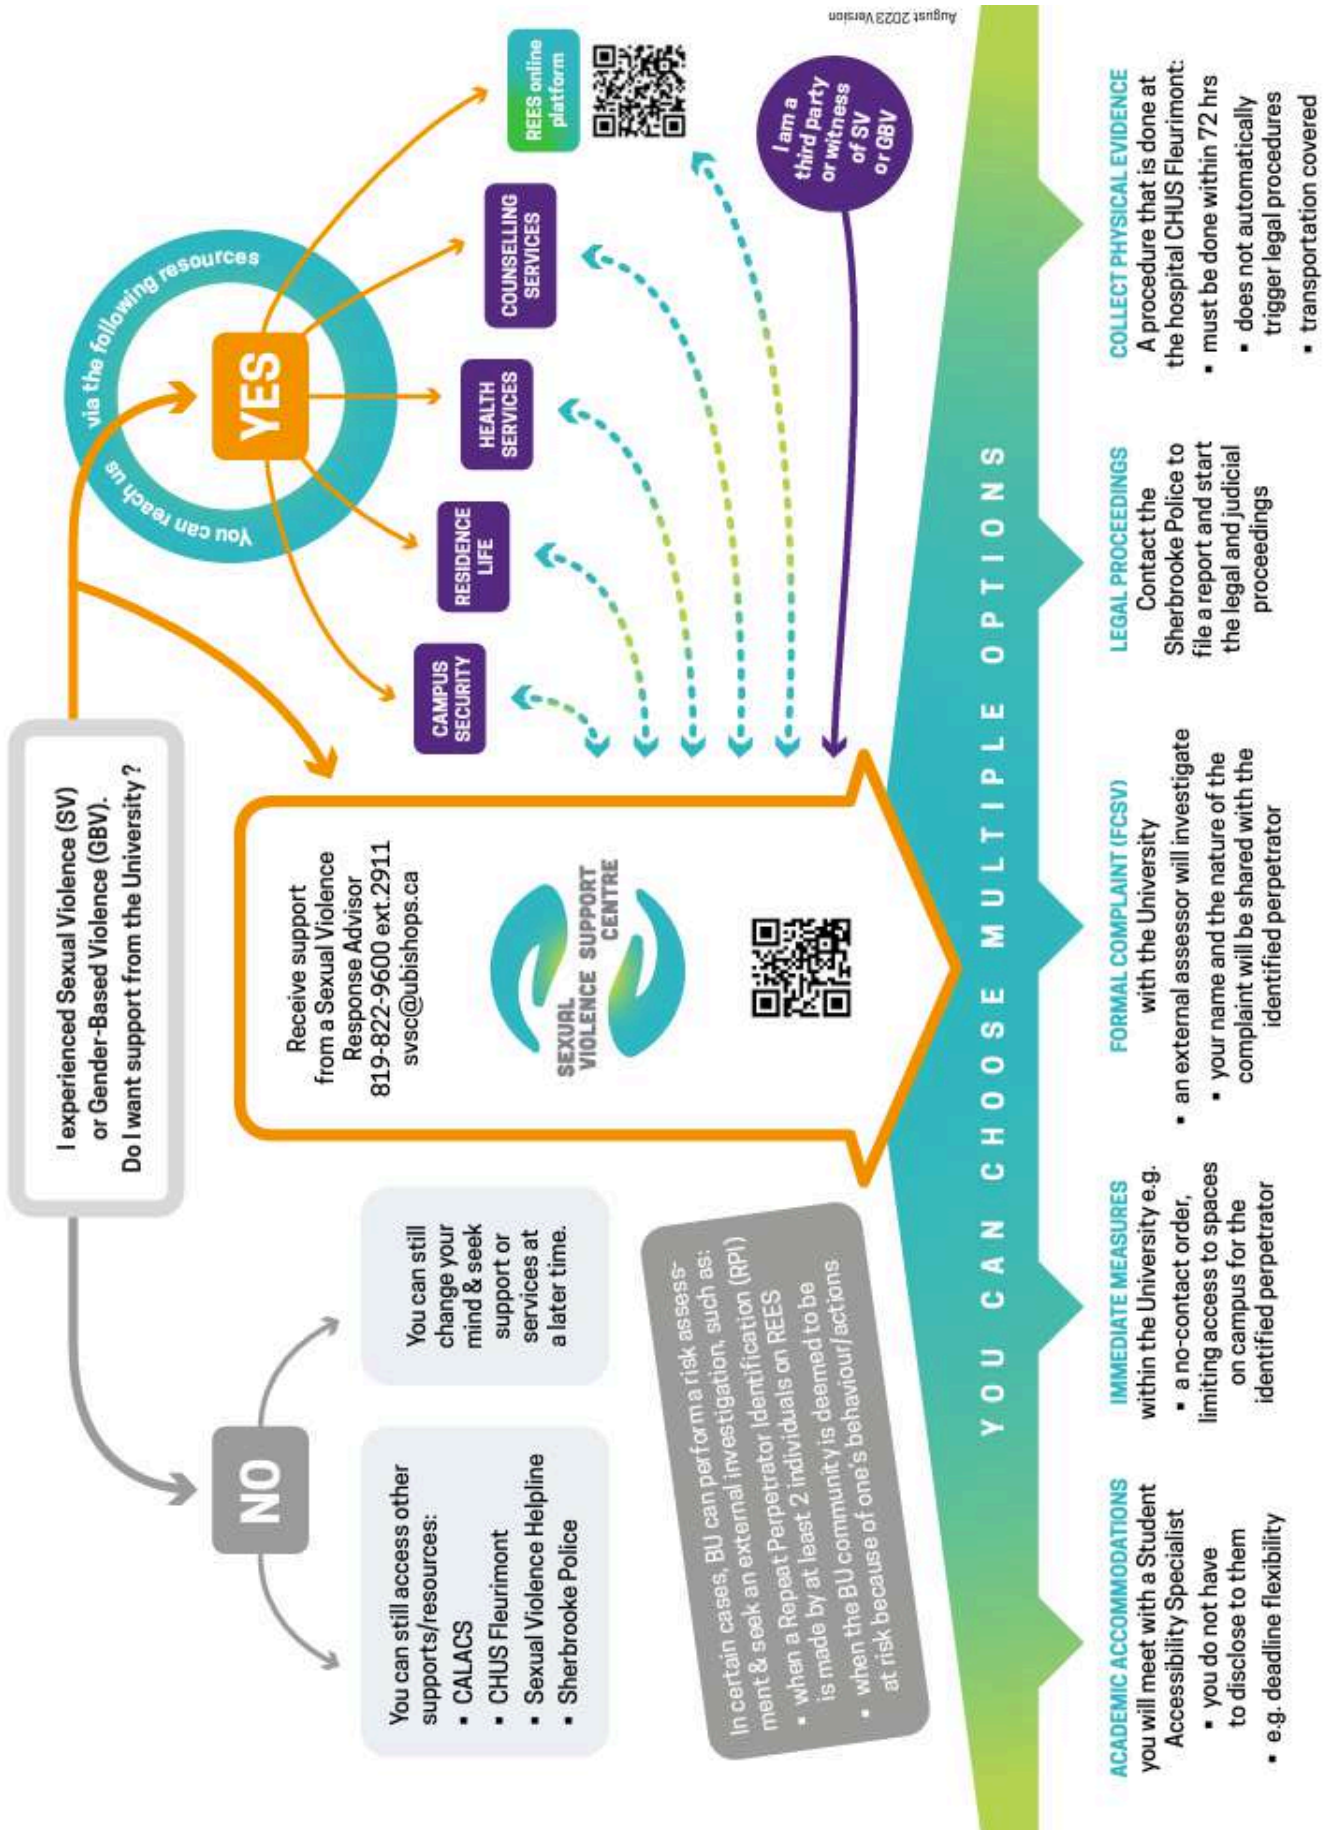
I experienced Sexual Violence (SV) or Gender-Based Violence (GBV). Do I want support from the University ?

YES

You can reach us via the following resources

CAMPUS SECURITY

RESIDENCE LIFE

HEALTH SERVICES

COUNSELLING SERVICES

REES online platform

I am a third party or witness of SV or GBV

August 2023 Version

Receive support from a Sexual Violence Response Advisor
819-822-9600 ext.2911
svsc@ubishops.ca

SEXUAL VIOLENCE SUPPORT CENTRE

NO

You can still access other supports/resources:
- CALACS
- CHUS Fleurimont
- Sexual Violence Helpline
- Sherbrooke Police

You can still change your mind & seek support or services at a later time.

In certain cases, BU can perform a risk assessment & seek an external investigation, such as:
- when a Repeat Perpetrator Identification (RPI) on REES is made by at least 2 individuals
- when the BU community is deemed to be at risk because of one's behaviour/actions

YOU CAN CHOOSE MULTIPLE OPTIONS

ACADEMIC ACCOMMODATIONS
you will meet with a Student Accessibility Specialist
- you do not have to disclose to them
- e.g. deadline flexibility

IMMEDIATE MEASURES
within the University e.g.
- a no-contact order, limiting access to spaces on campus for the identified perpetrator

FORMAL COMPLAINT (FCSV)
with the University
- an external assessor will investigate
- your name and the nature of the complaint will be shared with the identified perpetrator

LEGAL PROCEEDINGS
Contact the Sherbrooke Police to file a report and start the legal and judicial proceedings

COLLECT PHYSICAL EVIDENCE
A procedure that is done at the hospital CHUS Fleurimont:
- must be done within 72 hrs
- does not automatically trigger legal procedures
- transportation covered